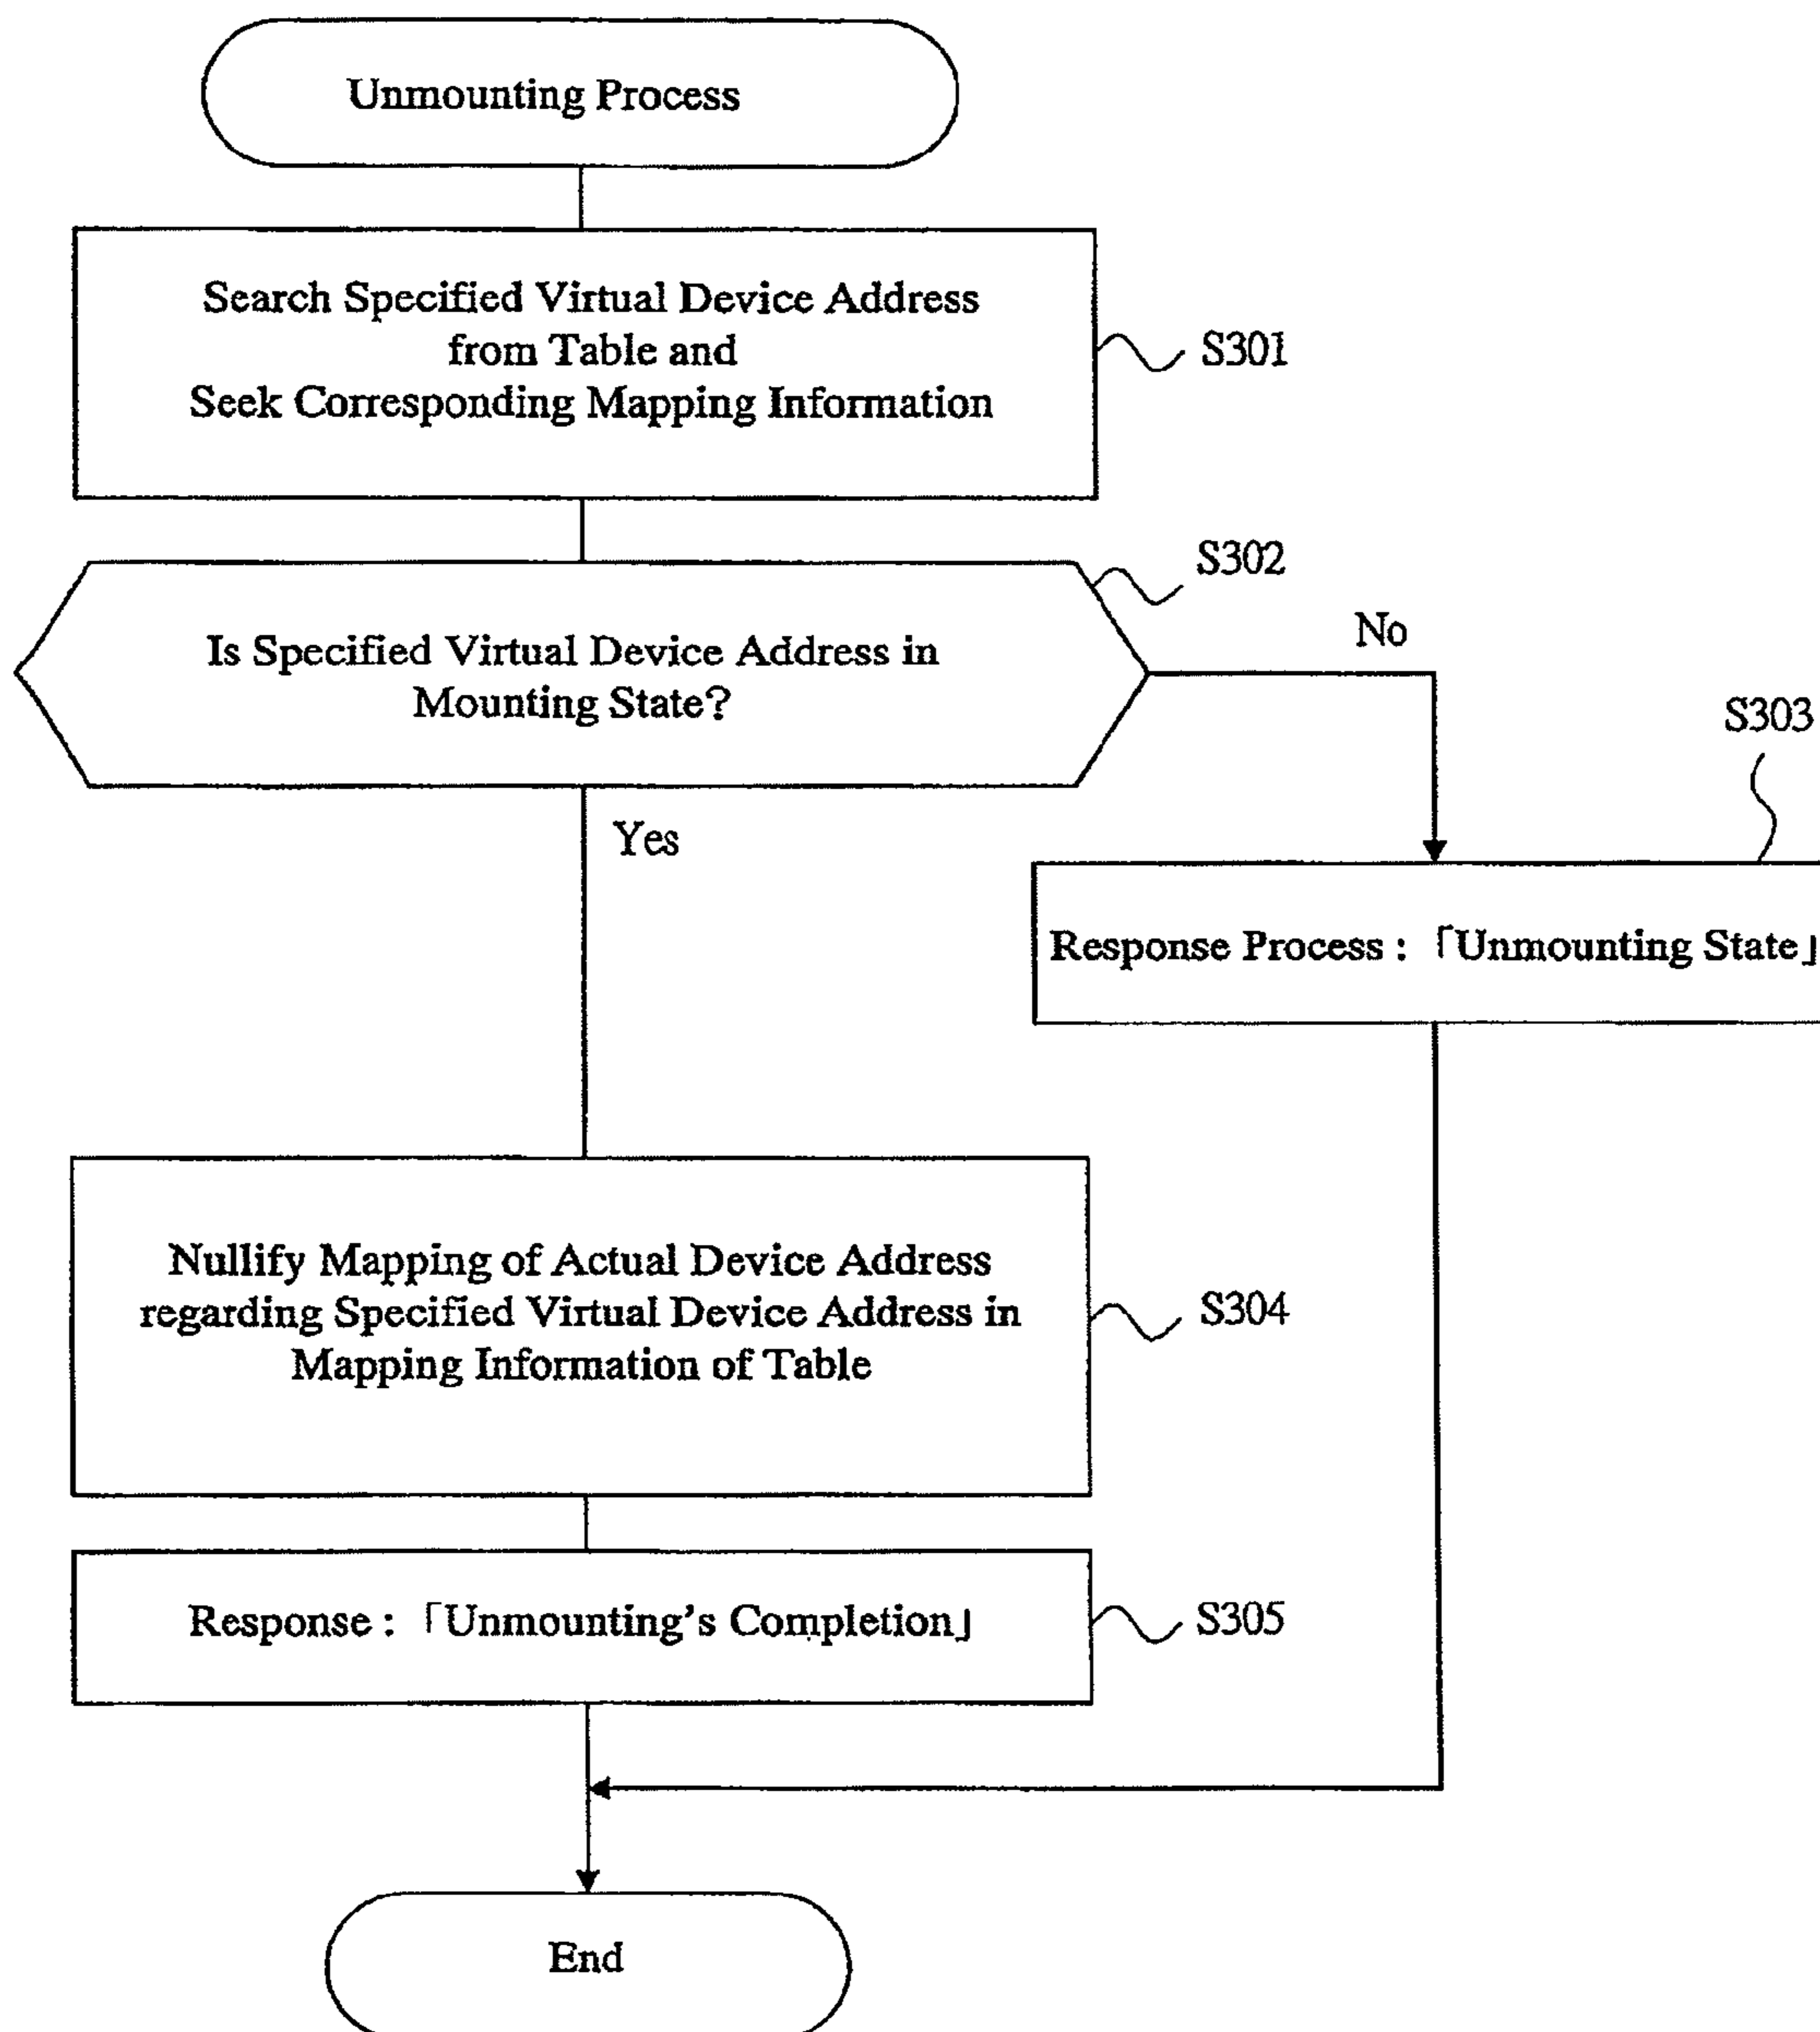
Unmounting Process

Search Specified Virtual Device Address from Table and Seek Corresponding Mapping Information

S301

S302

Is Specified Virtual Device Address in Mounting State?

No

S303

Yes

Response Process : 「Unmounting State」

Nullify Mapping of Actual Device Address regarding Specified Virtual Device Address in Mapping Information of Table

S304

Response : 「Unmounting's Completion」

S305

End